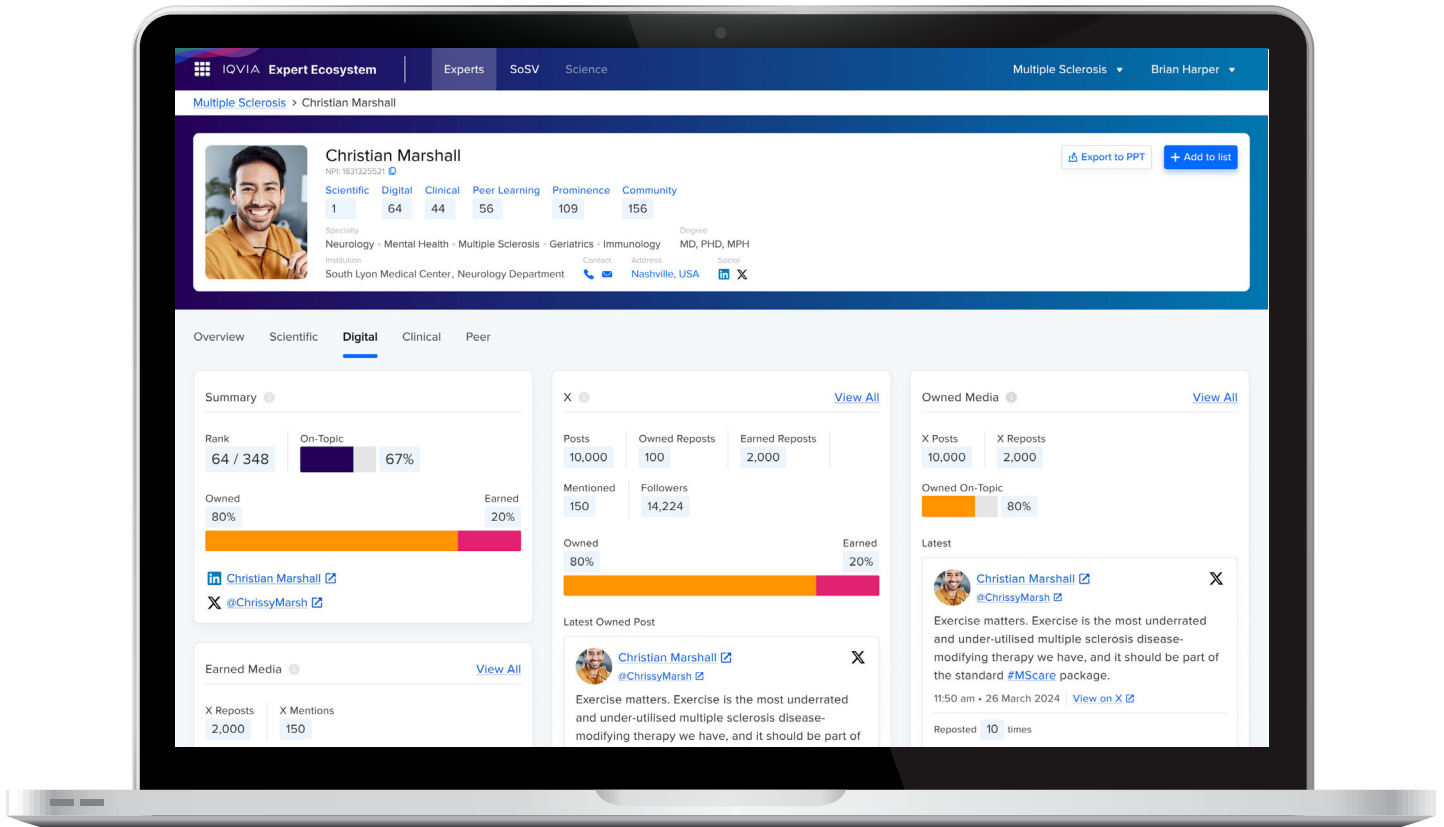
IQVIA Expert Ecosystem

Experts SoSV Science

Multiple Sclerosis ▾ Brian Harper ▾

Multiple Sclerosis > Christian Marshall

Christian Marshall
NPI: 1831325521

Export to PPT
+ Add to list

| Scientific | Digital | Clinical | Peer Learning | Prominence | Community |
|---|---|---|---|---|---|
| 1 | 64 | 44 | 56 | 109 | 156 |

Specialty
Neurology • Mental Health • Multiple Sclerosis • Geriatrics • Immunology

Degree
MD, PHD, MPH

Institution
South Lyon Medical Center, Neurology Department

Contact

Address
Nashville, USA

Social

Overview Scientific Digital Clinical Peer

Summary

Rank
64 / 348

On-Topic
67%

Owned
80%

Earned
20%

Christian Marshall
@ChrissyMarsh

Earned Media
View All

X Reposts
2,000

X Mentions
150

X
View All

Posts
10,000

Owned Reposts
100

Earned Reposts
2,000

Mentioned
150

Followers
14,224

Owned
80%

Earned
20%

Latest Owned Post

Christian Marshall
@ChrissyMarsh

Exercise matters. Exercise is the most underrated and under-utilised multiple sclerosis disease-modifying therapy we have, and it should be part of

Owned Media
View All

X Posts
10,000

X Reposts
2,000

Owned On-Topic
80%

Latest

Christian Marshall
@ChrissyMarsh

Exercise matters. Exercise is the most underrated and under-utilised multiple sclerosis disease-modifying therapy we have, and it should be part of the standard #MScare package.

11:50 am • 26 March 2024 View on X

Reposted 10 times